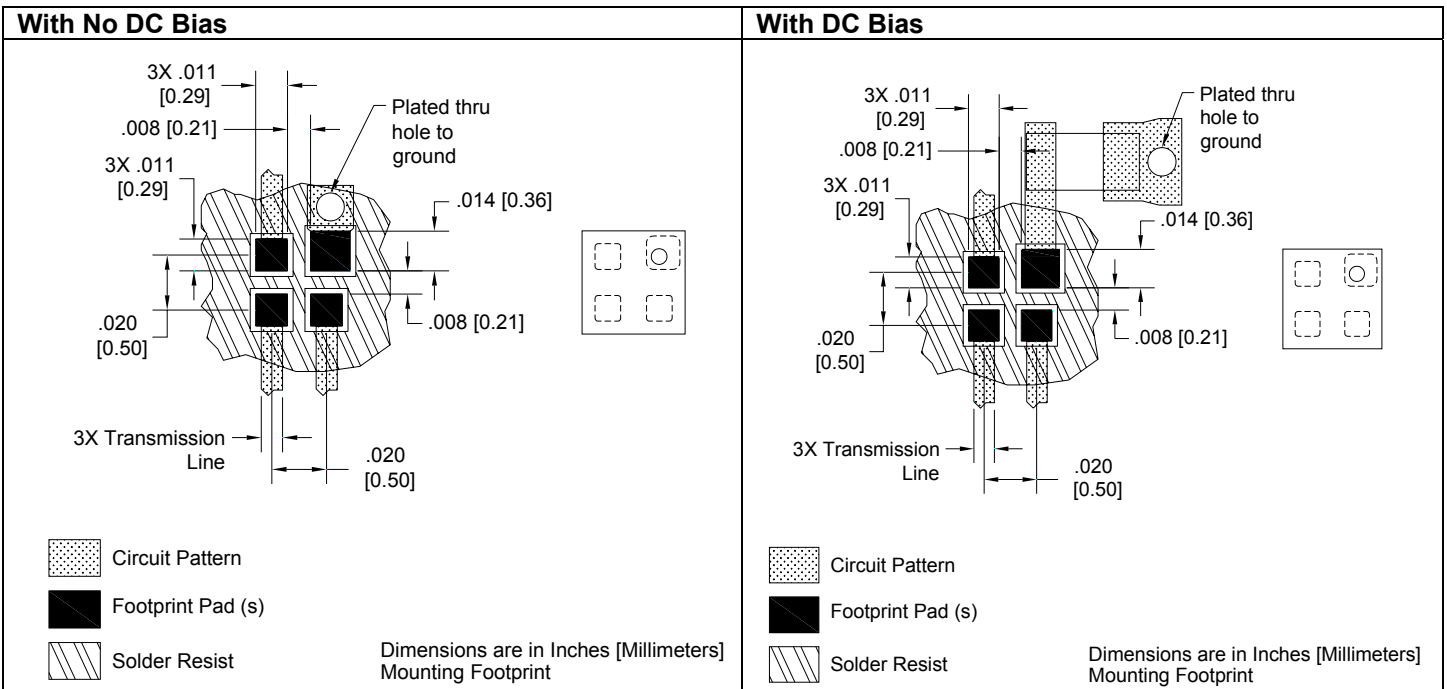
| With No DC Bias | With DC Bias |
|---|---|
| | |

3X .011 [0.29]

.008 [0.21]

Plated thru hole to ground

3X .011 [0.29]

.014 [0.36]

.020 [0.50]

.008 [0.21]

3X Transmission Line

.020 [0.50]

Circuit Pattern

Footprint Pad (s)

Solder Resist

Dimensions are in Inches [Millimeters]
Mounting Footprint

3X .011 [0.29]

.008 [0.21]

Plated thru hole to ground

3X .011 [0.29]

.014 [0.36]

.020 [0.50]

.008 [0.21]

3X Transmission Line

.020 [0.50]

Circuit Pattern

Footprint Pad (s)

Solder Resist

Dimensions are in Inches [Millimeters]
Mounting Footprint